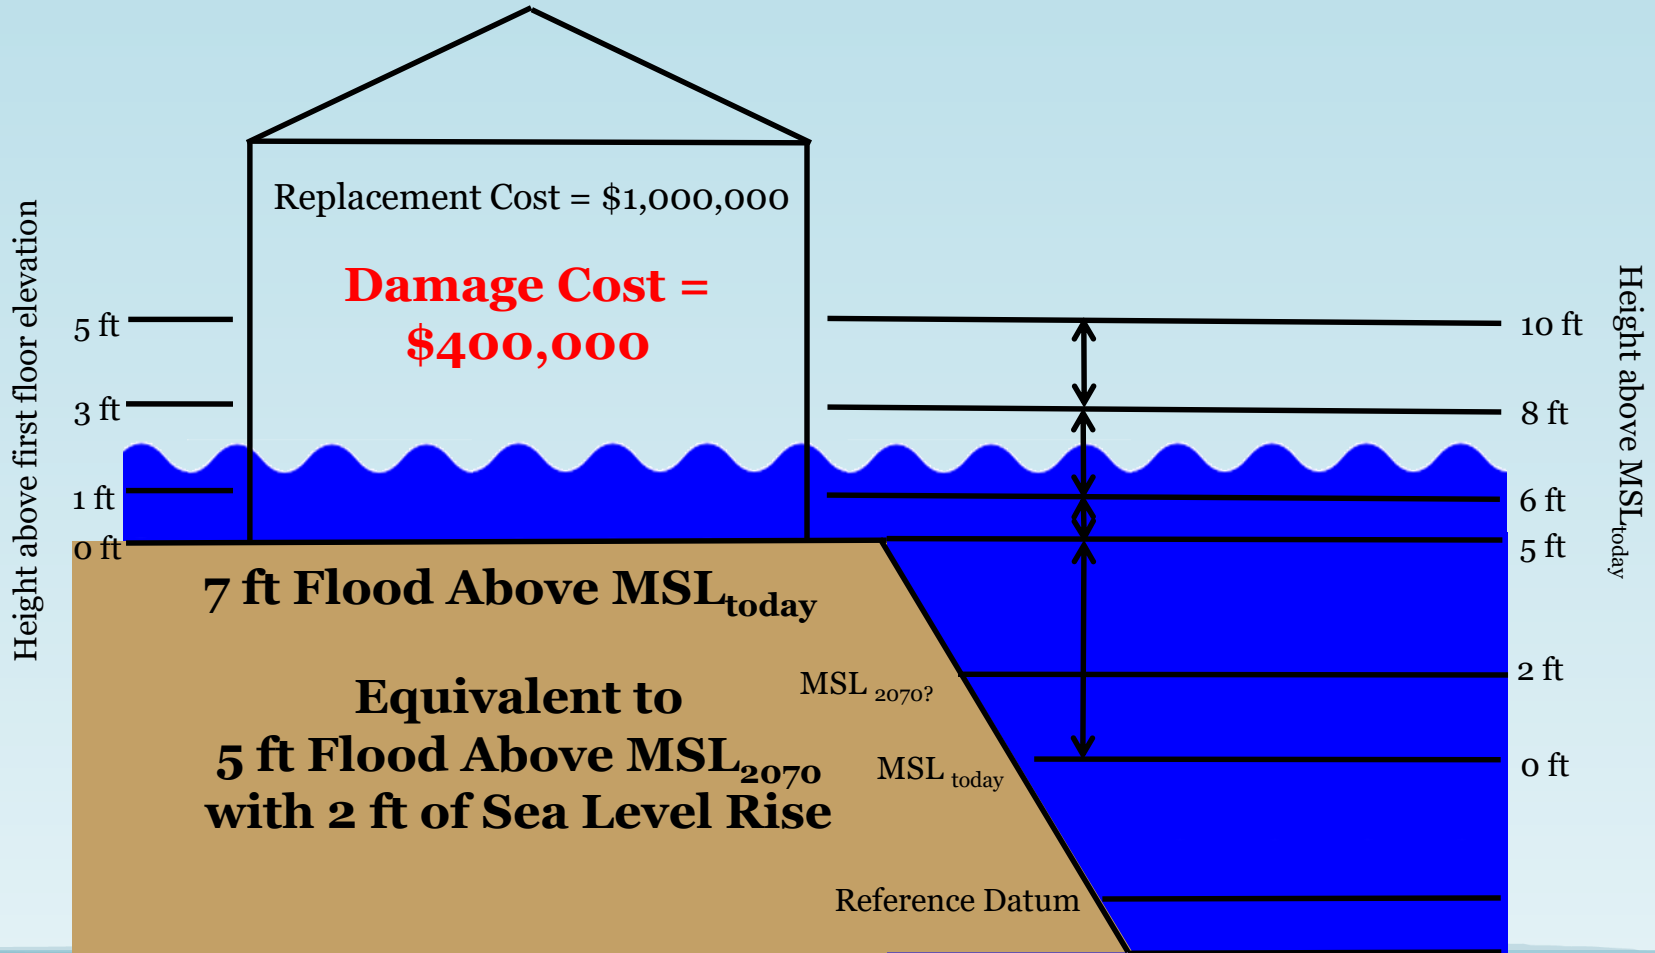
Height above first floor elevation

5 ft
3 ft
1 ft
0 ft

Replacement Cost = $1,000,000

Damage Cost = $400,000

10 ft
8 ft
6 ft
5 ft
2 ft
0 ft

Height above MSL$_{today}$

7 ft Flood Above MSL$_{today}$

Equivalent to 5 ft Flood Above MSL$_{2070}$ with 2 ft of Sea Level Rise

MSL $_{2070?}$

MSL $_{today}$

Reference Datum